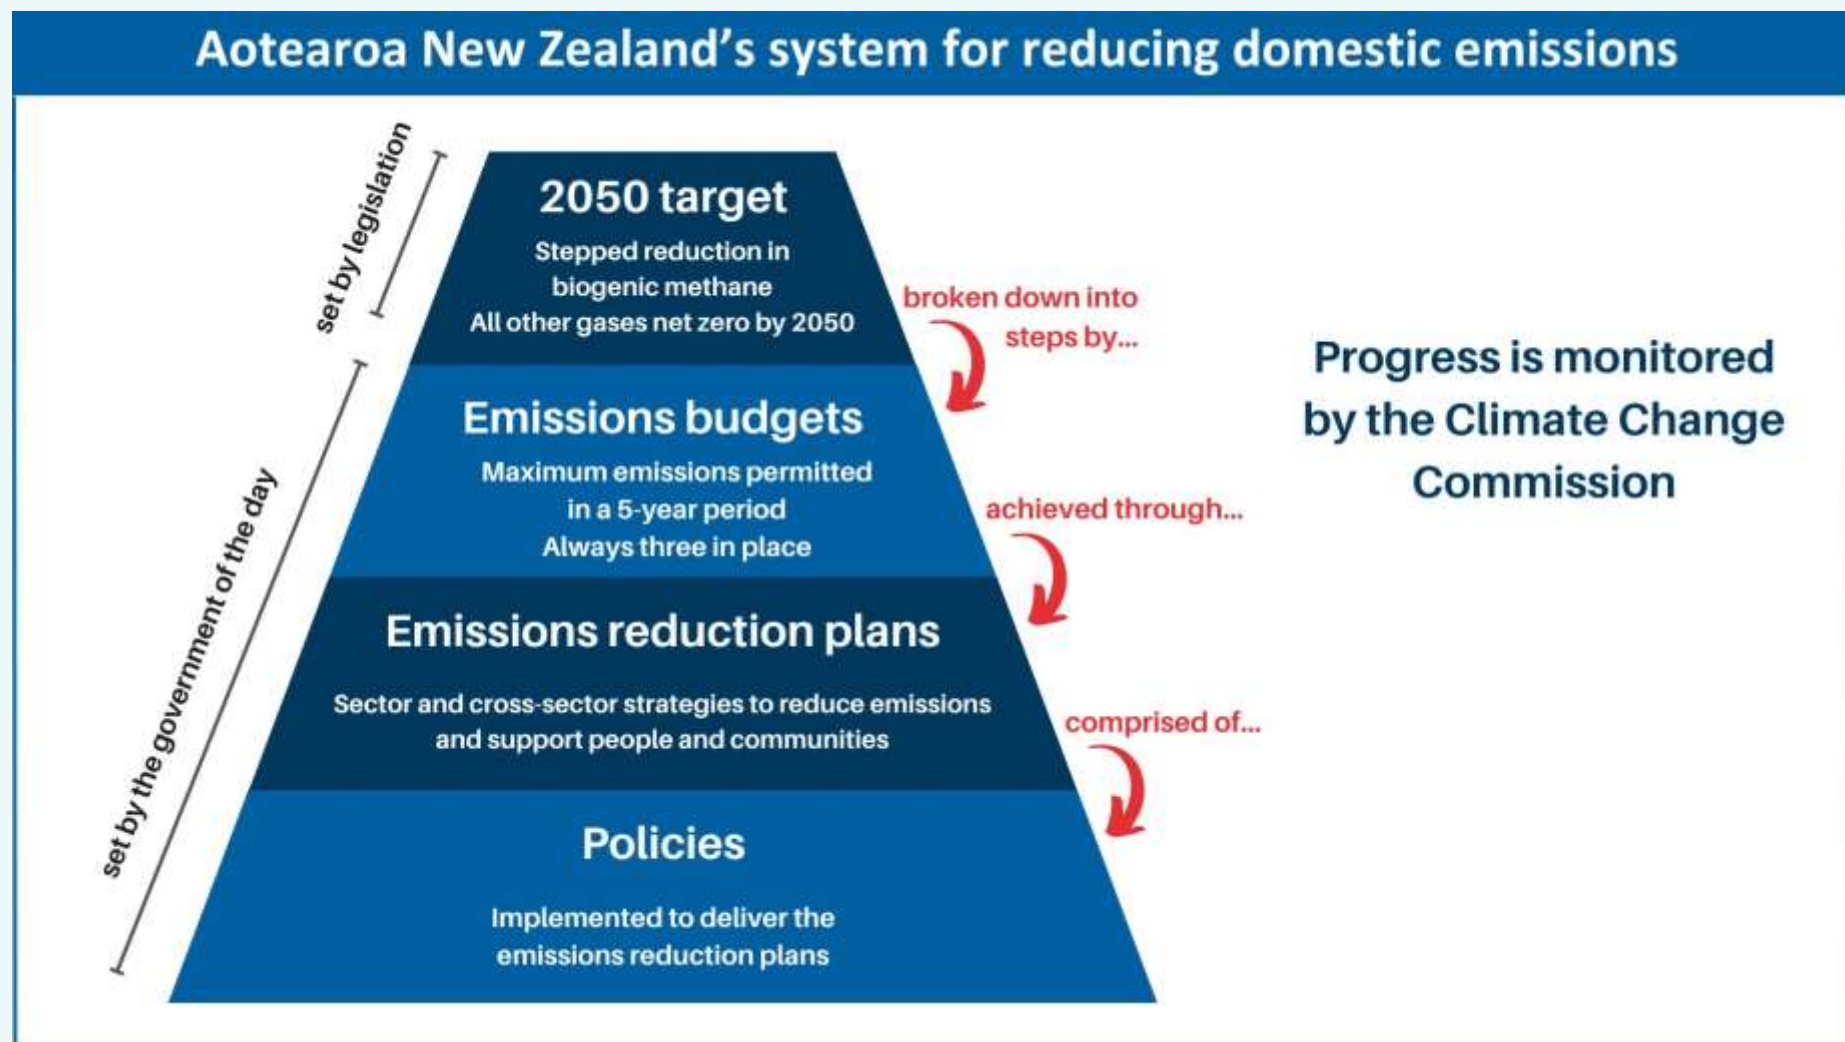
Aotearoa New Zealand's system for reducing domestic emissions

set by legislation

2050 target

Stepped reduction in biogenic methane
All other gases net zero by 2050

broken down into steps by...

Emissions budgets

Maximum emissions permitted in a 5-year period
Always three in place

achieved through...

Emissions reduction plans

Sector and cross-sector strategies to reduce emissions and support people and communities

comprised of...

Policies

Implemented to deliver the emissions reduction plans

set by the government of the day

Progress is monitored by the Climate Change Commission